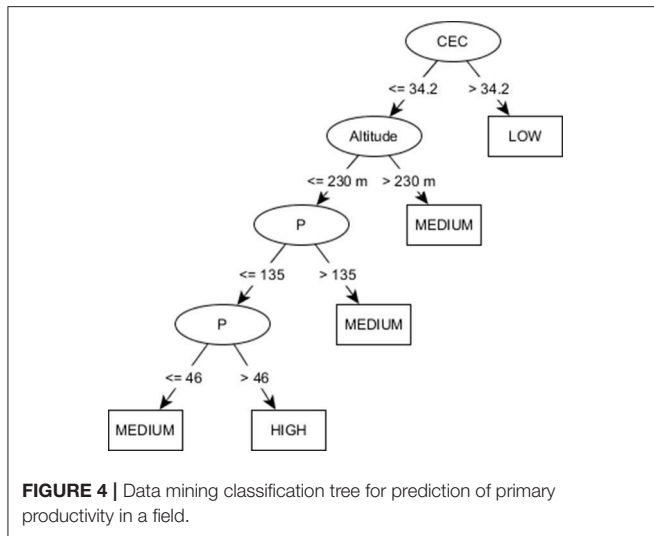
CEC

<= 34.2

> 34.2

Altitude

LOW

<= 230 m

> 230 m

P

MEDIUM

<= 135

> 135

P

MEDIUM

<= 46

> 46

MEDIUM

HIGH

**FIGURE 4 |** Data mining classification tree for prediction of primary productivity in a field.